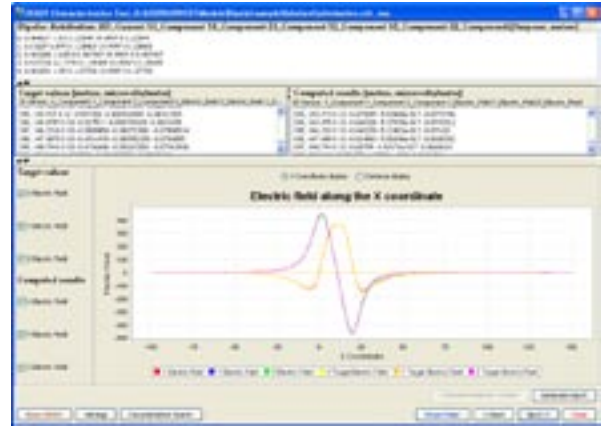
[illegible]

Electric field along the X coordinate

Target values

Electric field

Electric field

Electric field

Computed results

Electric field

Electric field

Electric field

X Coordinate display

Distance display

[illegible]